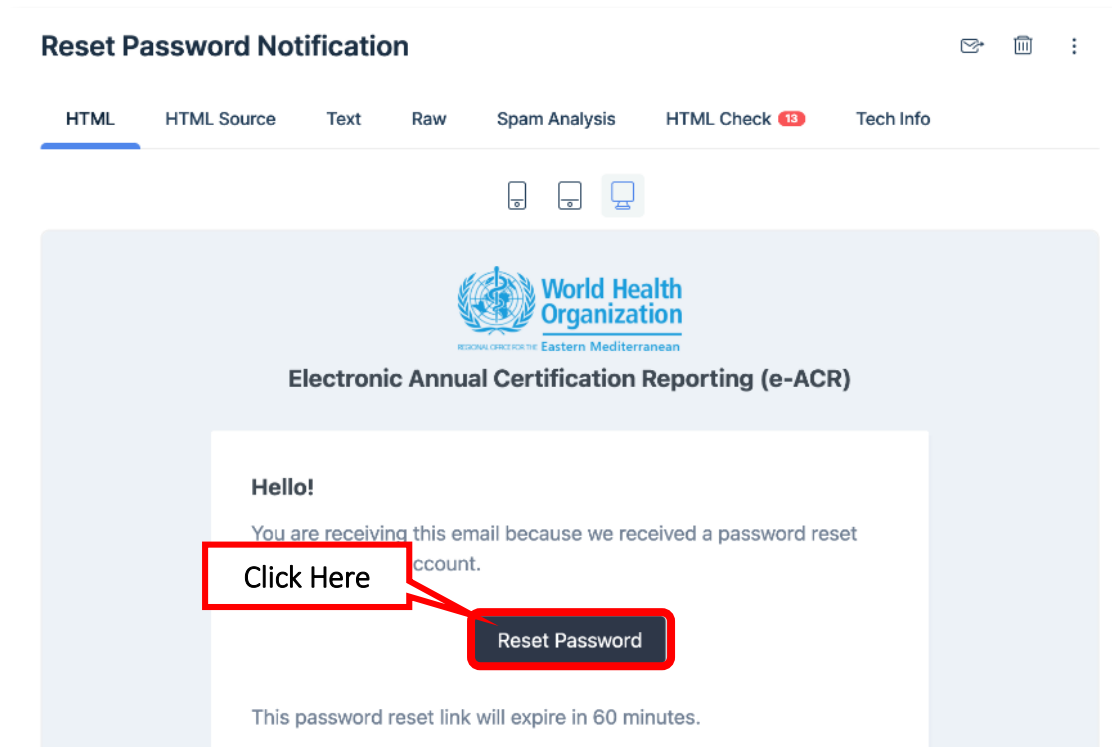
Reset Password Notification

HTML HTML Source Text Raw Spam Analysis HTML Check 13 Tech Info

World Health Organization
REGIONAL OFFICE FOR THE Eastern Mediterranean

Electronic Annual Certification Reporting (e-ACR)

Hello!

You are receiving this email because we received a password reset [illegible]ccount.

Click Here

Reset Password

This password reset link will expire in 60 minutes.